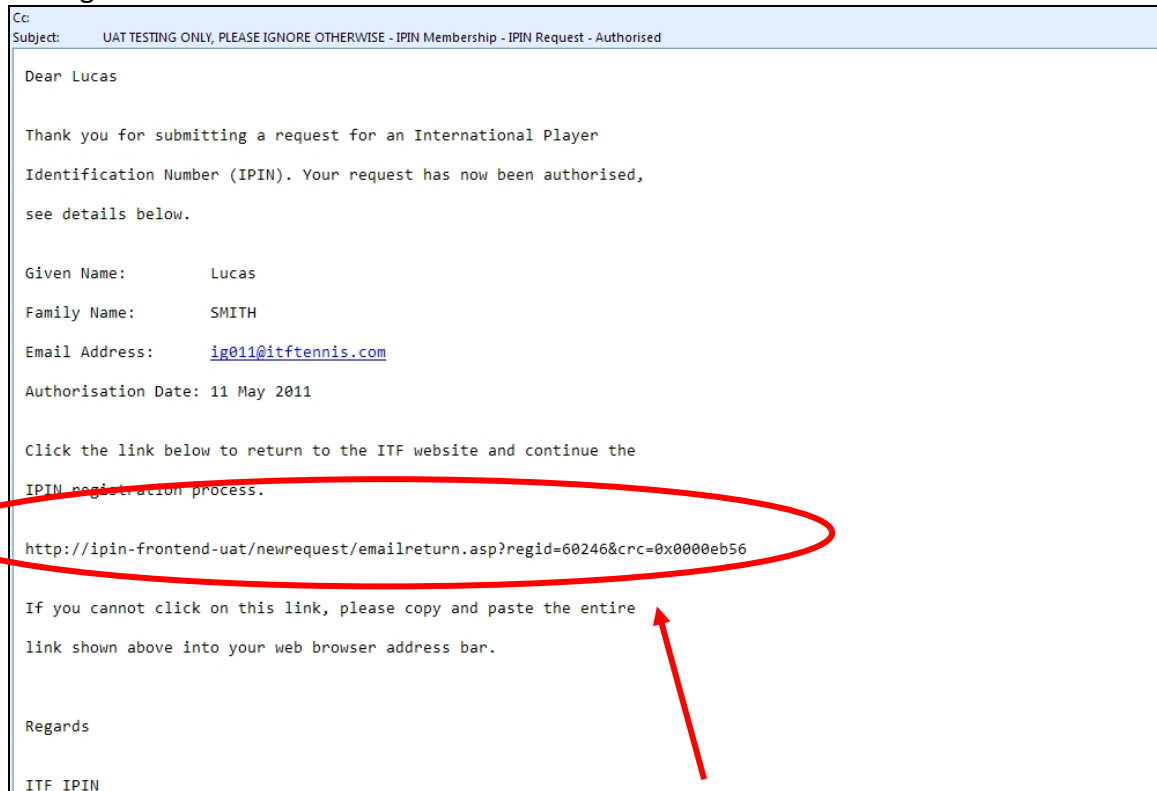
Cc:
Subject: UAT TESTING ONLY, PLEASE IGNORE OTHERWISE - IPIN Membership - IPIN Request - Authorised

Dear Lucas

Thank you for submitting a request for an International Player Identification Number (IPIN). Your request has now been authorised, see details below.

Given Name: Lucas
Family Name: SMITH
Email Address: ig011@itftennis.com
Authorisation Date: 11 May 2011

Click the link below to return to the ITF website and continue the IPIN registration process.

http://ipin-frontend-uat/newrequest/emailreturn.asp?regid=60246&crc=0x0000eb56

If you cannot click on this link, please copy and paste the entire link shown above into your web browser address bar.

Regards

ITF IPIN